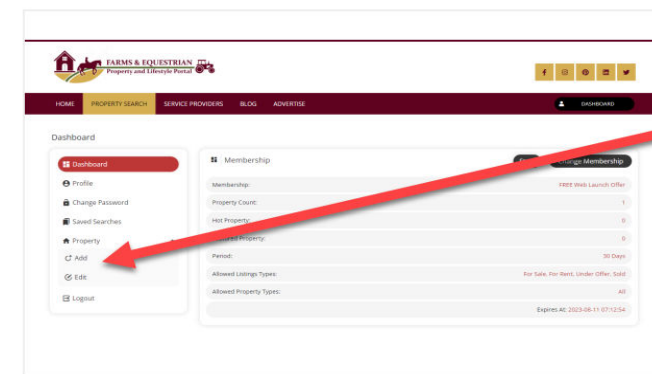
FARMS & EQUESTRIAN
Property and Lifestyle Portal

HOME PROPERTY SEARCH SERVICE PROVIDERS BLOG ADVERTISE

DASHBOARD

Dashboard

Dashboard
Profile
Change Password
Saved Searches
Property
Add
Edit
Logout

Membership

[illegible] Change Membership

| | |
|---|---|
| Membership: | FREE Web Launch Offer |
| Property Count: | 1 |
| Hot Property: | 0 |
| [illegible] Property: | 0 |
| Period: | 30 Days |
| Allowed Listings Types: | For Sale, For Rent, Under Offer, Sold |
| Allowed Property Types: | All |

Expires At: 2023-08-11 07:12:54